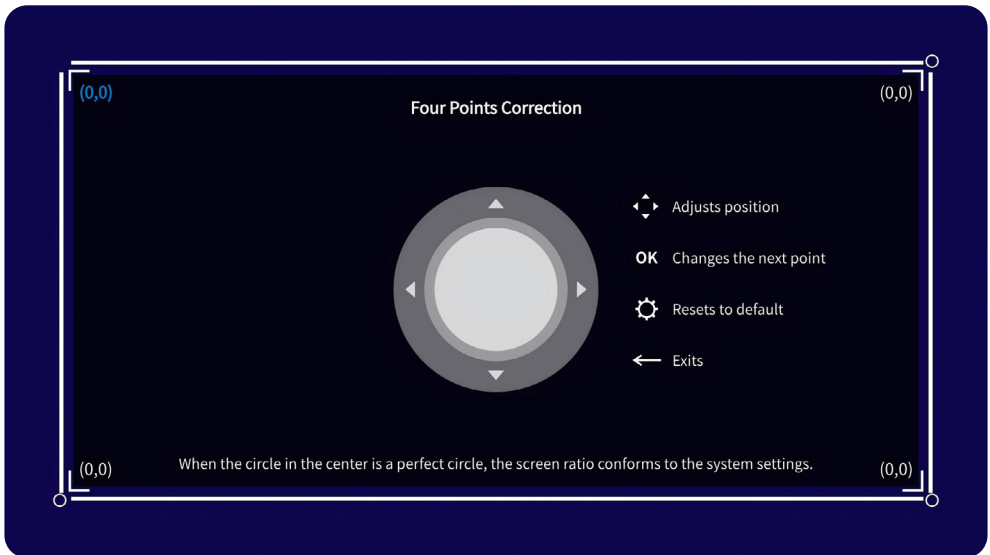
(0,0)

Four Points Correction

(0,0)

Adjusts position

OK Changes the next point

Resets to default

Exits

(0,0)

When the circle in the center is a perfect circle, the screen ratio conforms to the system settings.

(0,0)